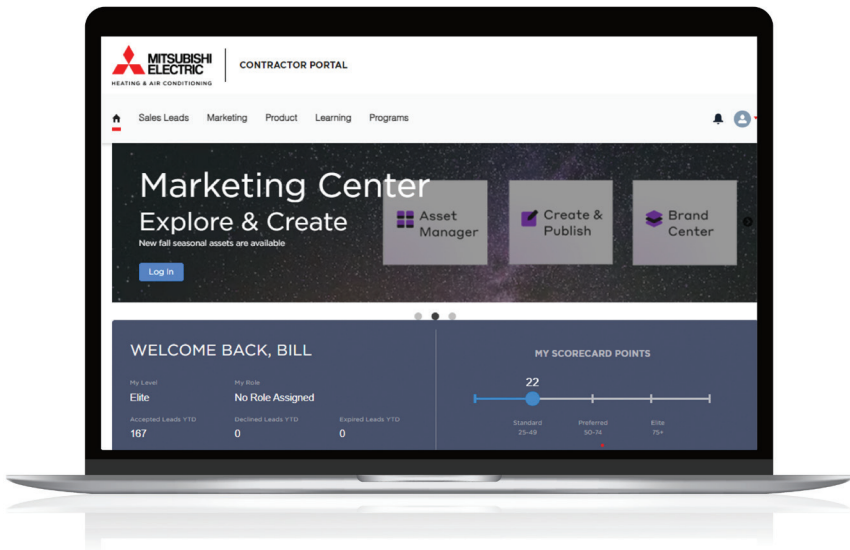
MITSUBISHI ELECTRIC
HEATING & AIR CONDITIONING

CONTRACTOR PORTAL

Sales Leads Marketing Product Learning Programs

Marketing Center
Explore & Create
New fall seasonal assets are available

Log In

Asset Manager

Create & Publish

Brand Center

WELCOME BACK, BILL

My Level
Elite

My Role
No Role Assigned

Accepted Leads YTD
167

Declined Leads YTD
0

Expired Leads YTD
0

MY SCORECARD POINTS

22

Standard
25-49

Preferred
50-74

Elite
75+